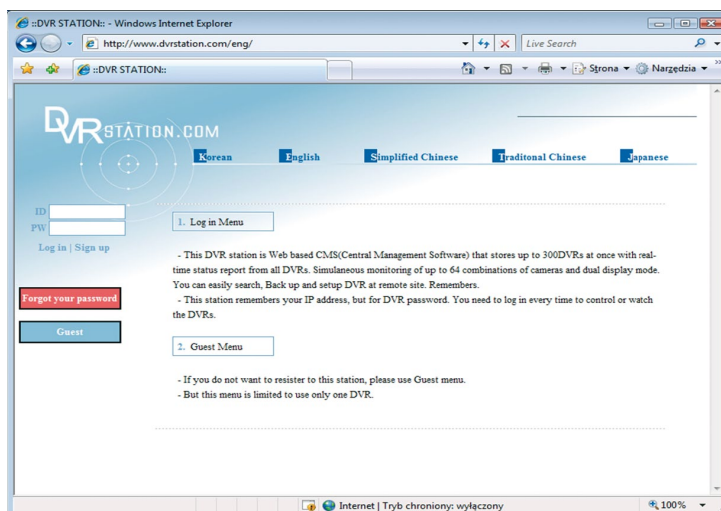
::DVR STATION:: - Windows Internet Explorer

http://www.dvrstation.com/eng/

Live Search

::DVR STATION::

Strona ▾ Narzędzia ▾

DVRSTATION.COM

Korean English Simplified Chinese Traditonal Chinese Japanese

ID
PW
Log in | Sign up

Forgot your password

Guest

1. Log in Menu

- This DVR station is Web based CMS(Central Management Software) that stores up to 300DVRs at once with real-time status report from all DVRs. Simulaneous monitoring of up to 64 combinations of cameras and dual display mode. You can easily search, Back up and setup DVR at remote site. Remembers.
- This station remembers your IP address, but for DVR password. You need to log in every time to control or watch the DVRs.

2. Guest Menu

- If you do not want to resister to this station, please use Guest menu.
- But this menu is limited to use only one DVR.

Internet | Tryb chroniony: wyłączony

100%